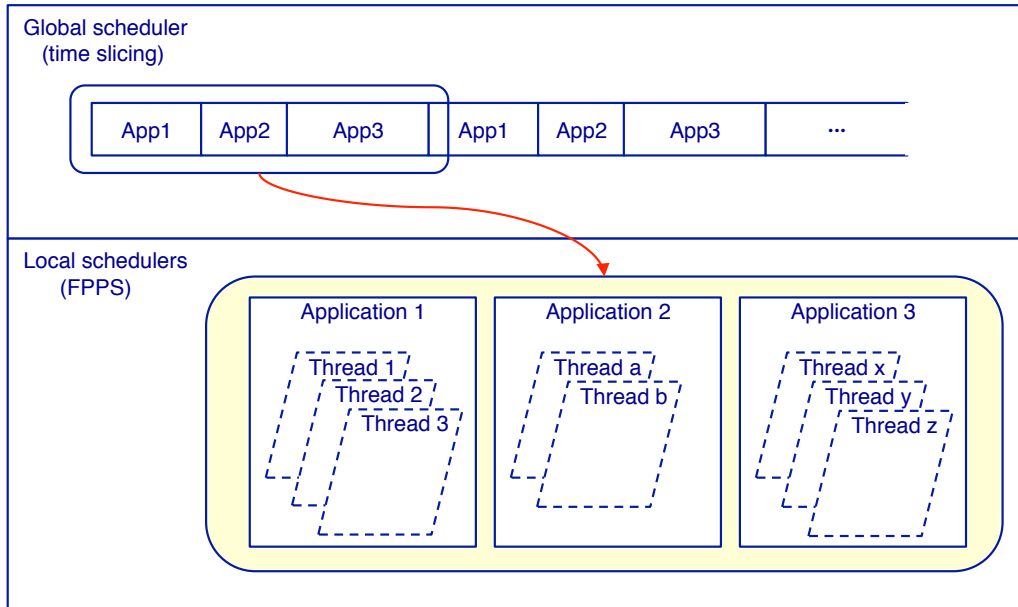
Global scheduler
(time slicing)

App1 App2 App3 App1 App2 App3 ...

Local schedulers
(FPPS)

Application 1
Thread 1
Thread 2
Thread 3

Application 2
Thread a
Thread b

Application 3
Thread x
Thread y
Thread z